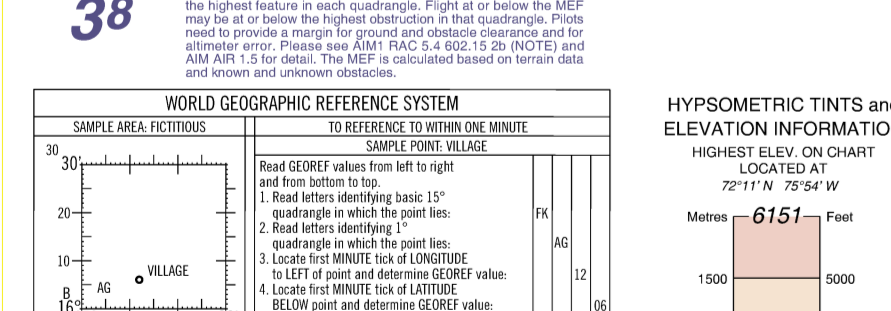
38

the highest feature in each quadrangle. Flight at or below the MEF may be at or below the highest obstruction in that quadrangle. Pilots need to provide a margin for ground and obstacle clearance and for altimeter error. Please see AIM1 RAC 5.4 602.15 2b (NOTE) and AIM AIR 1.5 for detail. The MEF is calculated based on terrain data and known and unknown obstacles.

WORLD GEOGRAPHIC REFERENCE SYSTEM

SAMPLE AREA: FICTITIOUS

30
30'
20
10
B
16°
AG
VILLAGE

TO REFERENCE TO WITHIN ONE MINUTE

SAMPLE POINT: VILLAGE

Read GEOREF values from left to right and from bottom to top.
1. Read letters identifying basic 15° quadrangle in which the point lies: FK
2. Read letters identifying 1° quadrangle in which the point lies: AG
3. Locate first MINUTE tick of LONGITUDE to LEFT of point and determine GEOREF value: 12
4. Locate first MINUTE tick of LATITUDE BELOW point and determine GEOREF value: 06

HYPSOMETRIC TINTS an
ELEVATION INFORMATIO

HIGHEST ELEV. ON CHART LOCATED AT
72°11' N 75°54' W

Metres 6151 Feet

1500
5000